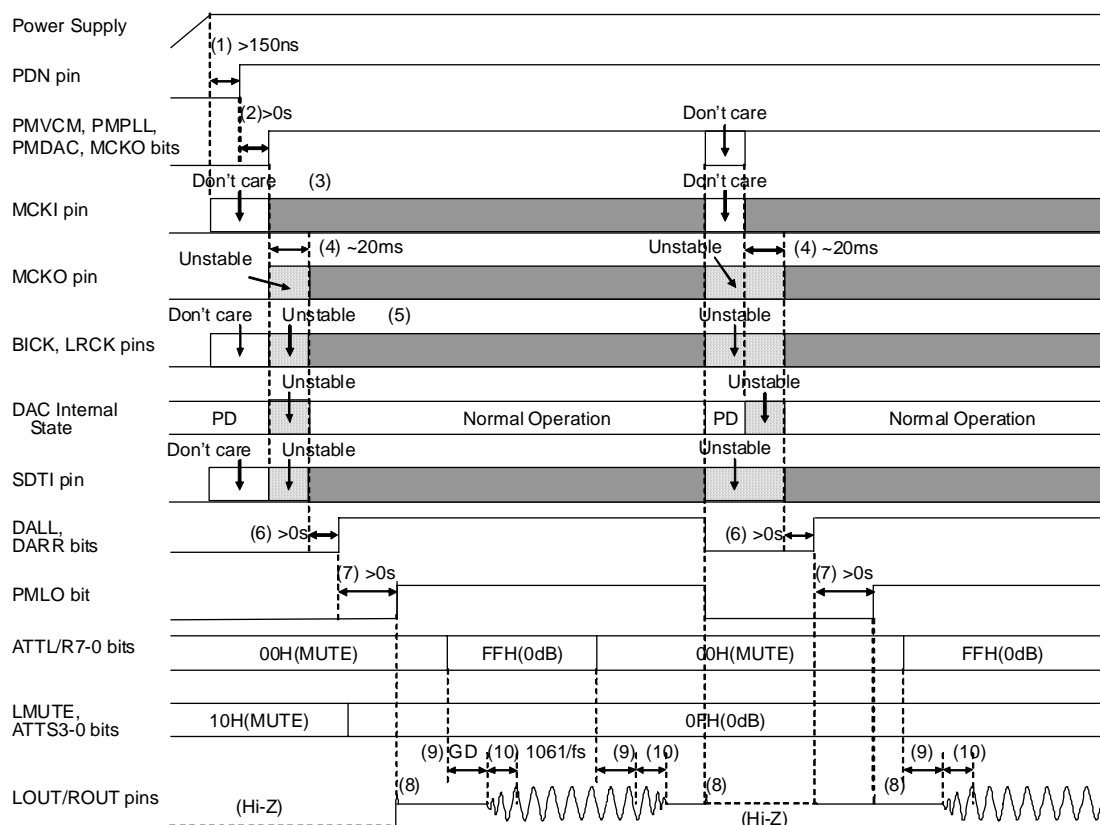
Power Supply

(1) >150ns

PDN pin

(2)>0s

PMVCM, PMPLL, PMDAC, MCKO bits

Don't care

Don't care (3)

Don't care

MCKI pin

(4) ~20ms

Unstable

(4) ~20ms

Unstable

MCKO pin

Don't care Unstable (5)

Unstable

BICK, LRCK pins

Unstable

Unstable

DAC Internal State

PD

Normal Operation

PD

Normal Operation

Don't care Unstable

Unstable

SDTI pin

DALL, DARR bits

(6) >0s

(6) >0s

PMLO bit

(7) >0s

(7) >0s

ATTL/R7-0 bits

00H(MUTE)

FFH(0dB)

00H(MUTE)

FFH(0dB)

LMUTE, ATTS3-0 bits

10H(MUTE)

0FH(0dB)

(9) GD (10) 1061/fs (9) (10)

(9) (10)

LOUT/ROUT pins

(Hi-Z)

(8)

(8)

(8)

(Hi-Z)